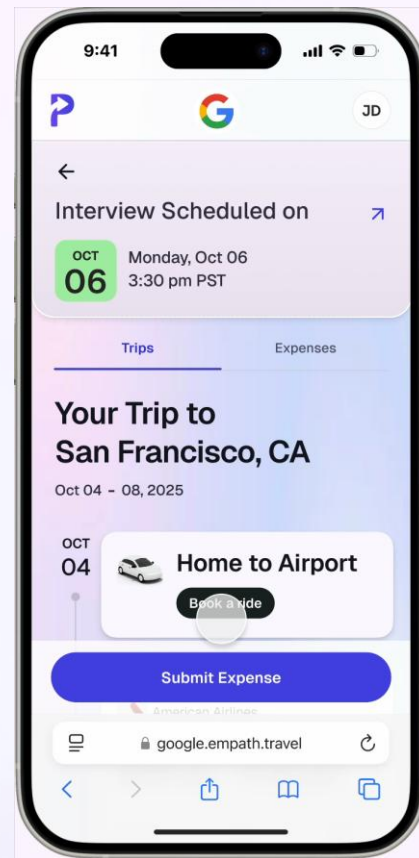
9:41

JD

Interview Scheduled on

OCT
06

Monday, Oct 06
3:30 pm PST

Trips

Expenses

Your Trip to San Francisco, CA

Oct 04 - 08, 2025

OCT
04

Home to Airport

Book a ride

Submit Expense

American Airlines

google.empath.travel